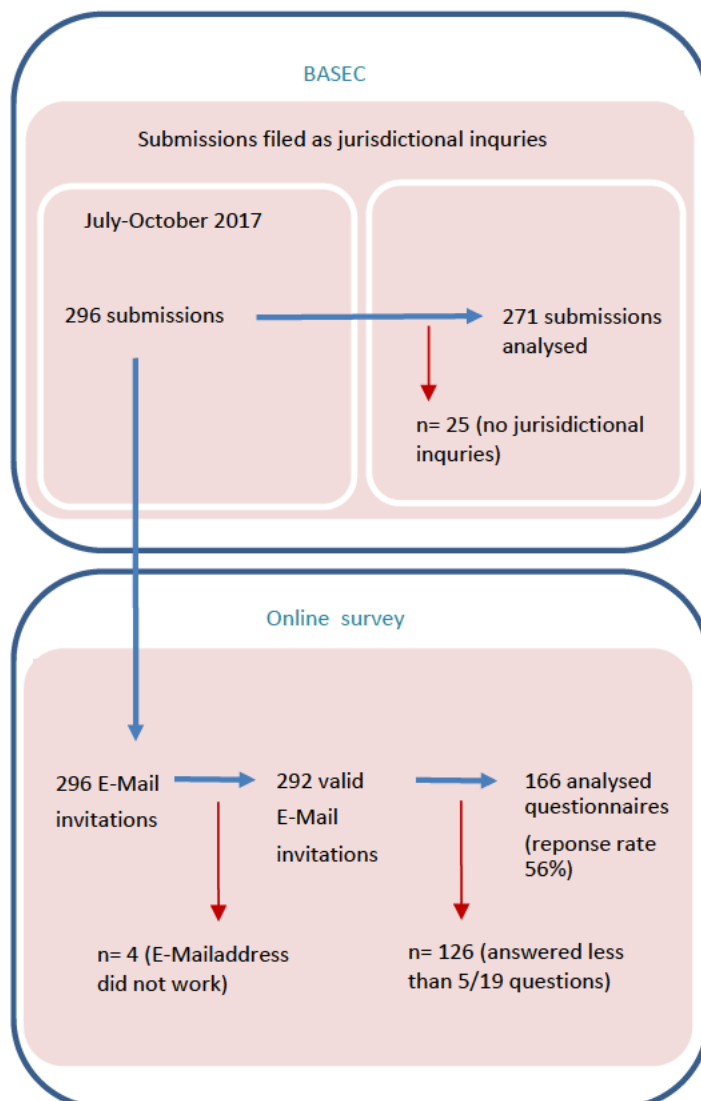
BASEC

Submissions filed as jurisdictional inquries

July-October 2017

296 submissions

271 submissions analysed

n= 25 (no jurisidictional inquries)

Online survey

296 E-Mail invitations

292 valid E-Mail invitations

166 analysed questionnaires

(reponse rate 56%)

n= 4 (E-Mailaddress did not work)

n= 126 (answered less than 5/19 questions)